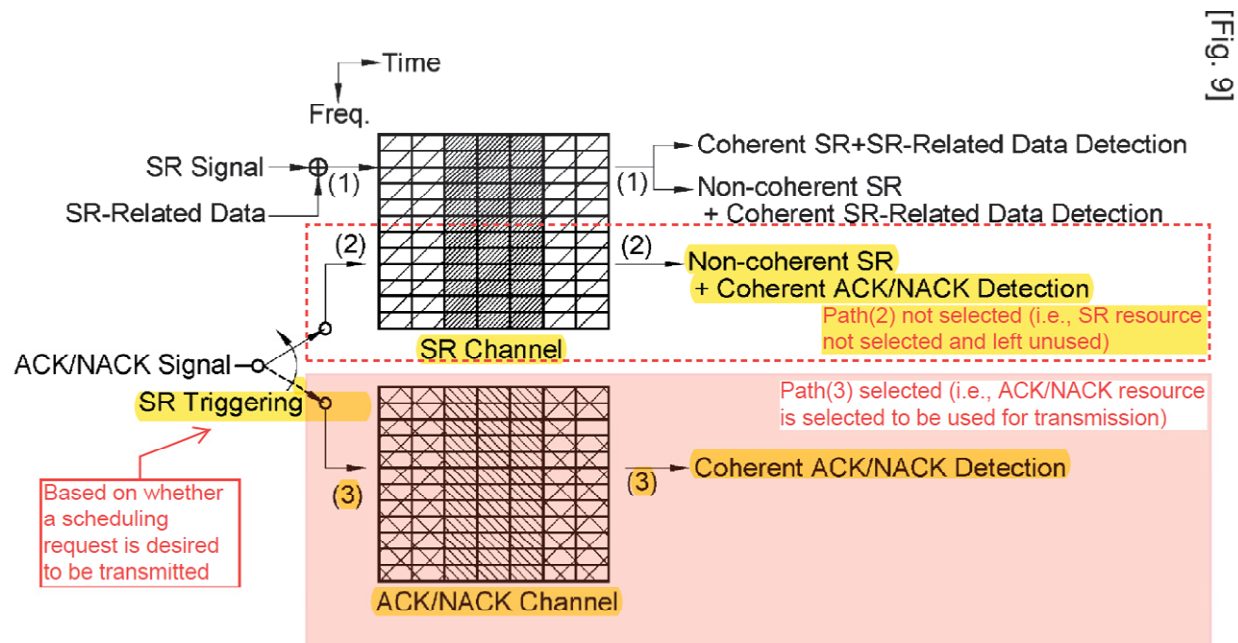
[Fig. 9]

Time

Freq.

SR Signal

(1)

SR-Related Data

(1)

Coherent SR+SR-Related Data Detection

Non-coherent SR + Coherent SR-Related Data Detection

(2)

(2)

Non-coherent SR + Coherent ACK/NACK Detection

Path(2) not selected (i.e., SR resource not selected and left unused)

ACK/NACK Signal

SR Channel

SR Triggering

Path(3) selected (i.e., ACK/NACK resource is selected to be used for transmission)

(3)

(3)

Coherent ACK/NACK Detection

Based on whether a scheduling request is desired to be transmitted

ACK/NACK Channel